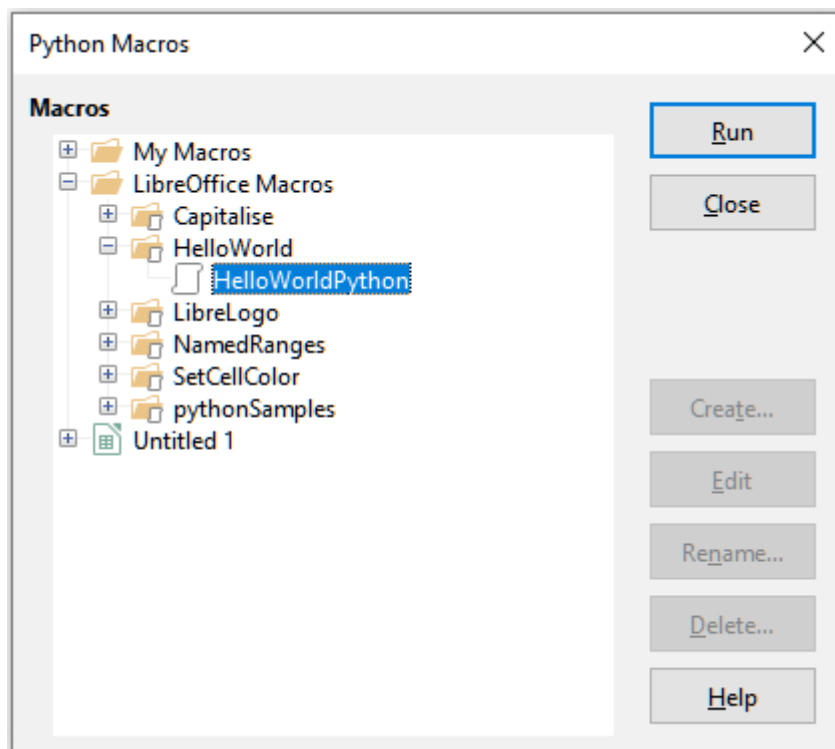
Python Macros

Macros

My Macros
LibreOffice Macros
Capitalise
HelloWorld
HelloWorldPython
LibreLogo
NamedRanges
SetCellColor
pythonSamples
Untitled 1

Run
Close
Create...
Edit
Rename...
Delete...
Help